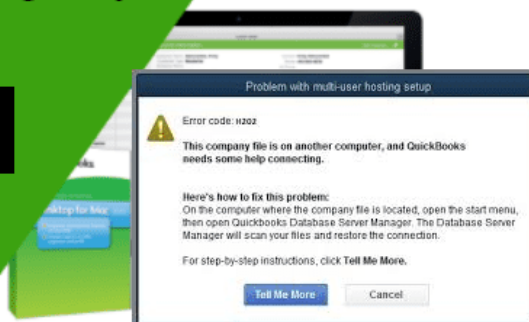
Problem with multi-user hosting setup

Error code: H202

This company file is on another computer, and QuickBooks needs some help connecting.

Here's how to fix this problem:
On the computer where the company file is located, open the start menu, then open Quickbooks Database Server Manager. The Database Server Manager will scan your files and restore the connection.

For step-by-step instructions, click Tell Me More.

Tell Me More

Cancel

ooks

ktop for Mac